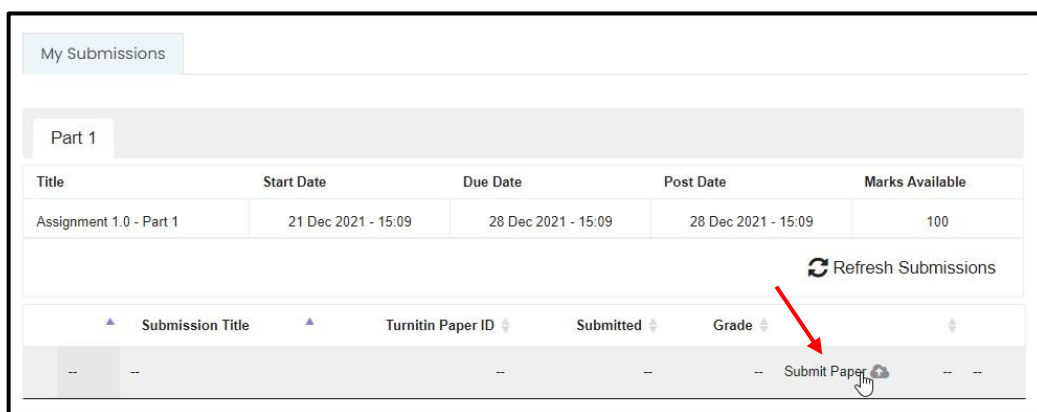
My Submissions

Part 1

| Title | Start Date | Due Date | Post Date | Marks Available |
|---|---|---|---|---|
| Assignment 1.0 - Part 1 | 21 Dec 2021 - 15:09 | 28 Dec 2021 - 15:09 | 28 Dec 2021 - 15:09 | 100 |

Refresh Submissions

| | Submission Title | Turnitin Paper ID | Submitted | Grade | | |
|---|---|---|---|---|---|---|
| -- | -- | -- | -- | -- | Submit Paper | -- -- |